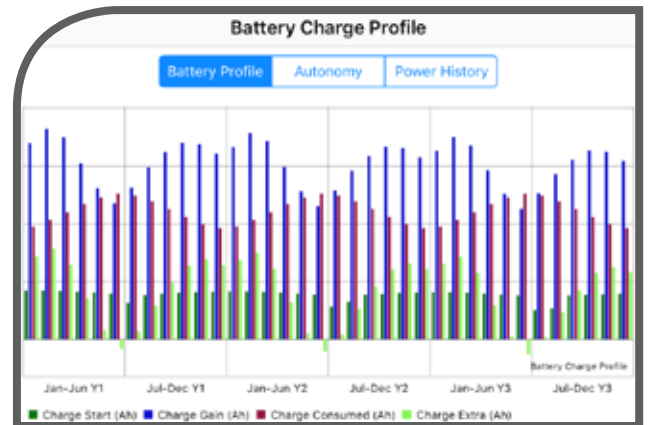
Battery Charge Profile

Battery Profile | Autonomy | Power History

Battery Charge Profile

Jan-Jun Y1
Jul-Dec Y1
Jan-Jun Y2
Jul-Dec Y2
Jan-Jun Y3
Jul-Dec Y3

Charge Start (Ah) Charge Gain (Ah) Charge Consumed (Ah) Charge Extra (Ah)